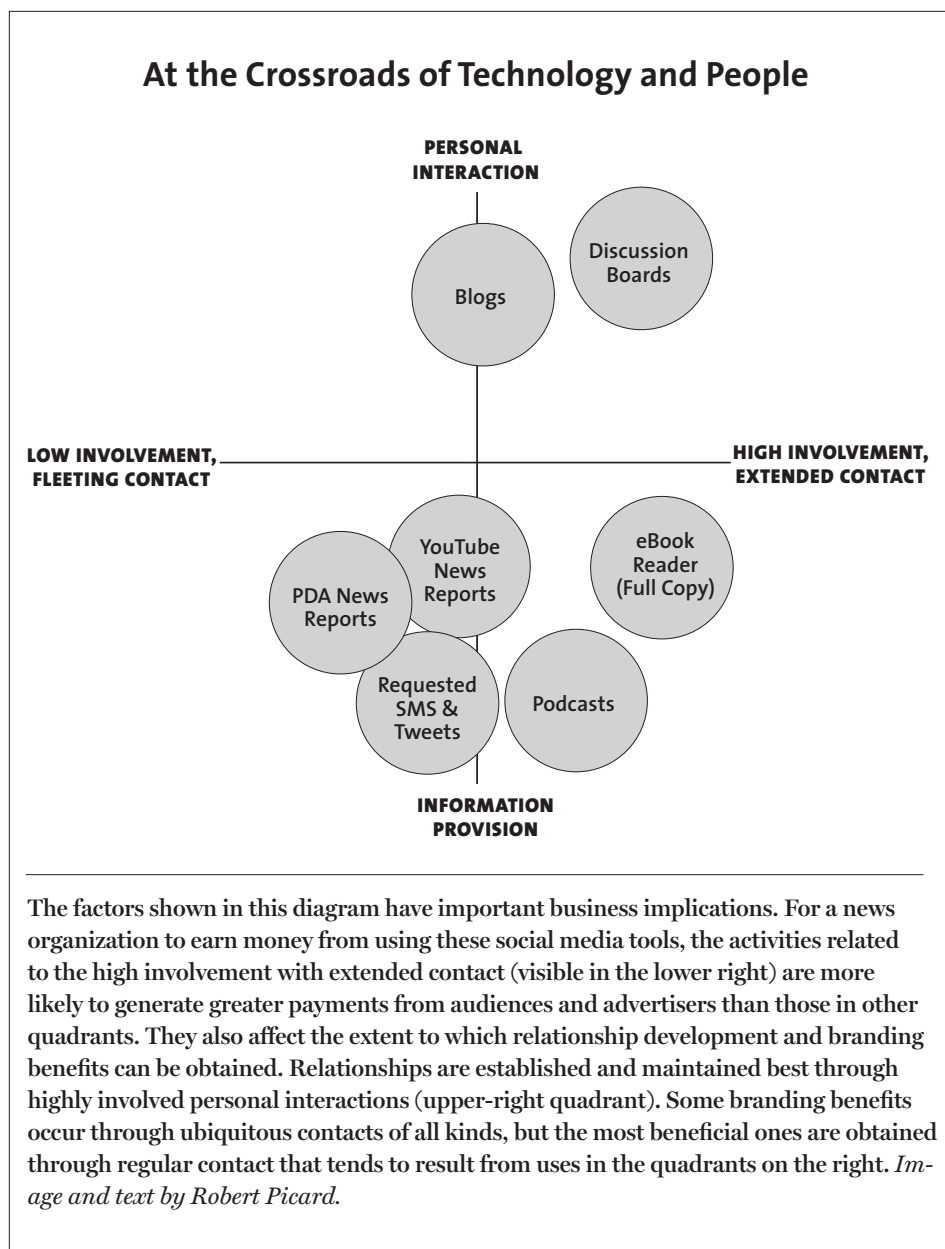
At the Crossroads of Technology and People

PERSONAL INTERACTION

Blogs

Discussion Boards

LOW INVOLVEMENT, FLEETING CONTACT

HIGH INVOLVEMENT, EXTENDED CONTACT

YouTube News Reports

PDA News Reports

eBook Reader (Full Copy)

Requested SMS & Tweets

Podcasts

INFORMATION PROVISION

The factors shown in this diagram have important business implications. For a news organization to earn money from using these social media tools, the activities related to the high involvement with extended contact (visible in the lower right) are more likely to generate greater payments from audiences and advertisers than those in other quadrants. They also affect the extent to which relationship development and branding benefits can be obtained. Relationships are established and maintained best through highly involved personal interactions (upper-right quadrant). Some branding benefits occur through ubiquitous contacts of all kinds, but the most beneficial ones are obtained through regular contact that tends to result from uses in the quadrants on the right. *Image and text by Robert Picard.*